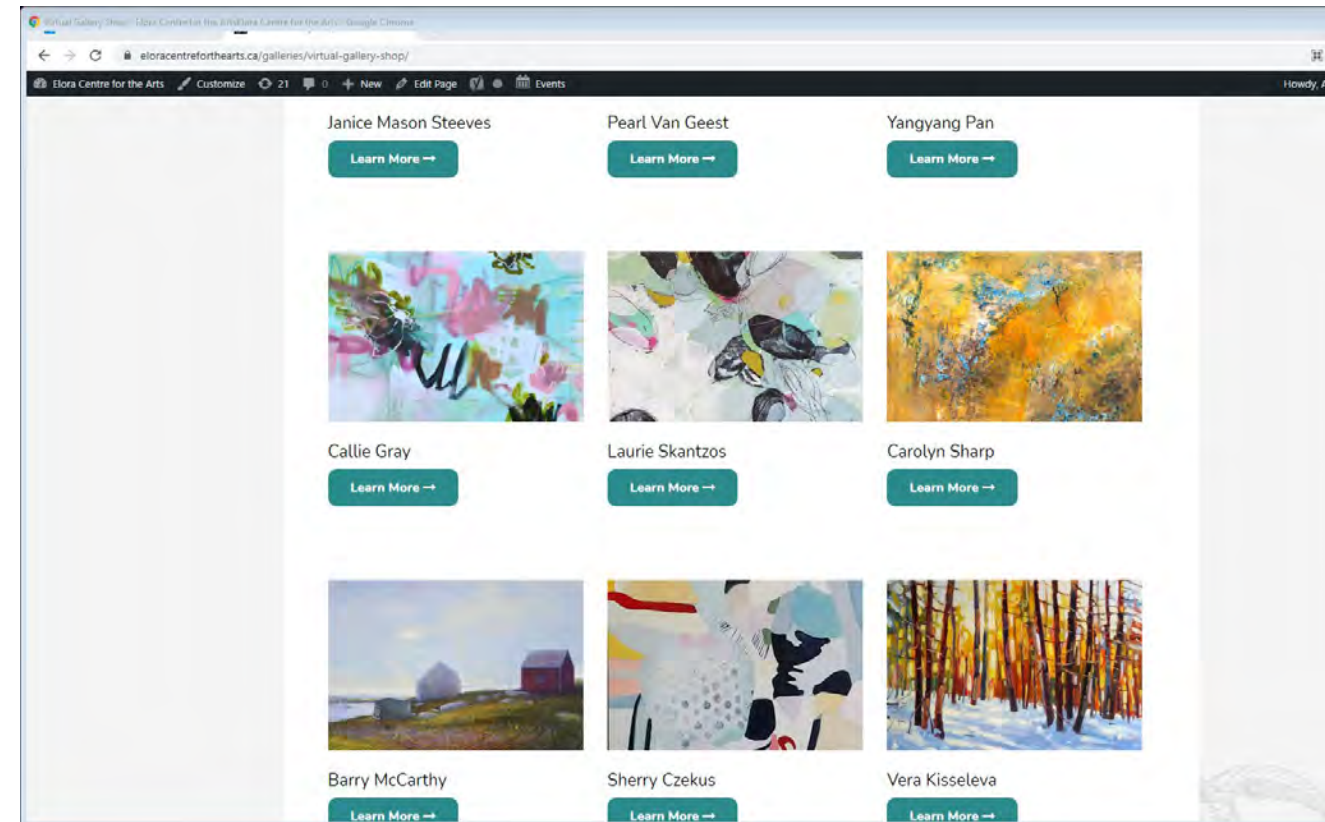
Virtual Gallery Shop - Elora Centre for the Arts | Elora Centre for the Arts - Google Chrome

eloracentreforthearts.ca/galleries/virtual-gallery-shop/

Elora Centre for the Arts  Customize  21  0  + New  Edit Page  Events  Howdy, A

Janice Mason Steeves
Learn More →

Pearl Van Geest
Learn More →

Yangyang Pan
Learn More →

Callie Gray
Learn More →

Laurie Skantzos
Learn More →

Carolyn Sharp
Learn More →

Barry McCarthy
Learn More →

Sherry Czekus
Learn More →

Vera Kisseleva
Learn More →